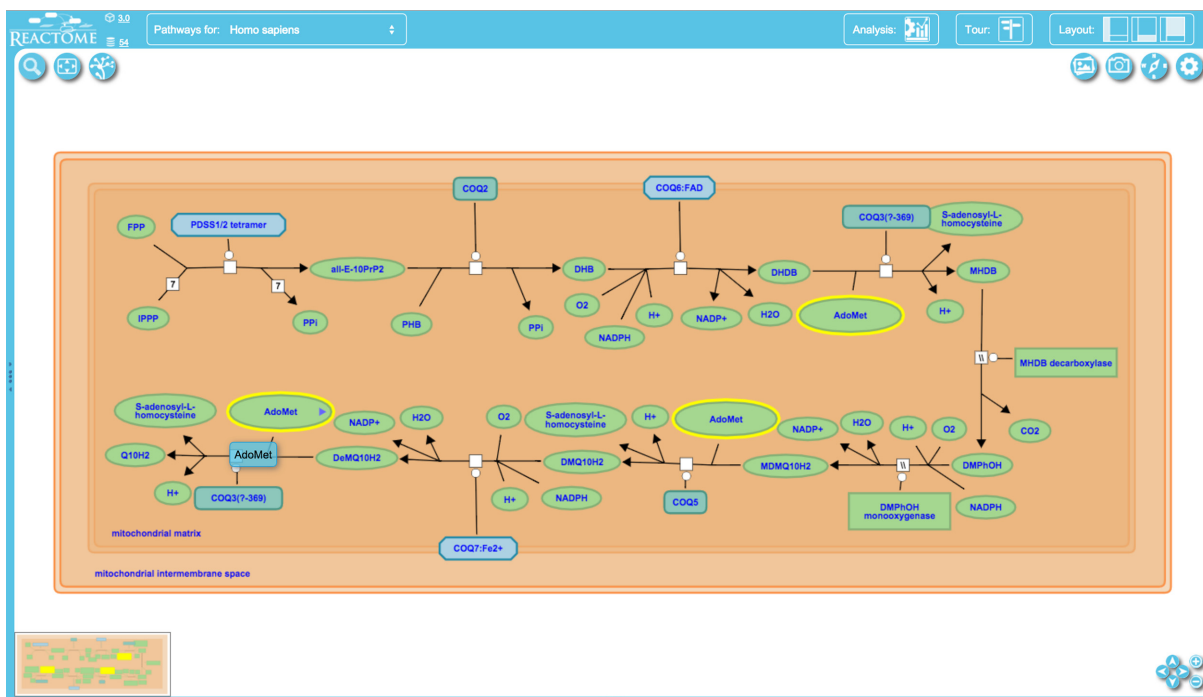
REACTOME 3.0 54

Pathways for: Homo sapiens

Analysis:

Tour:

Layout:

COQ2

COQ6:FAD

COQ3(?-369)

S-adenosyl-L-homocysteine

FPP

PDSS1/2 tetramer

7

7

all-E-10PrP2

DHB

DHDB

MHDB

iPPP

PPi

PHB

PPi

O2

H+

NADP+

H2O

AdoMet

H+

NADPH

MHDB decarboxylase

S-adenosyl-L-homocysteine

AdoMet

NADP+

H2O

O2

S-adenosyl-L-homocysteine

H+

AdoMet

NADP+

H2O

H+

O2

CO2

Q10H2

AdoMet

DeMQ10H2

DMQ10H2

MDMQ10H2

DMPhOH

H+

COQ3(?-369)

H+

NADPH

COQ5

DMPhOH monooxygenase

NADPH

mitochondrial matrix

COQ7:Fe2+

mitochondrial intermembrane space